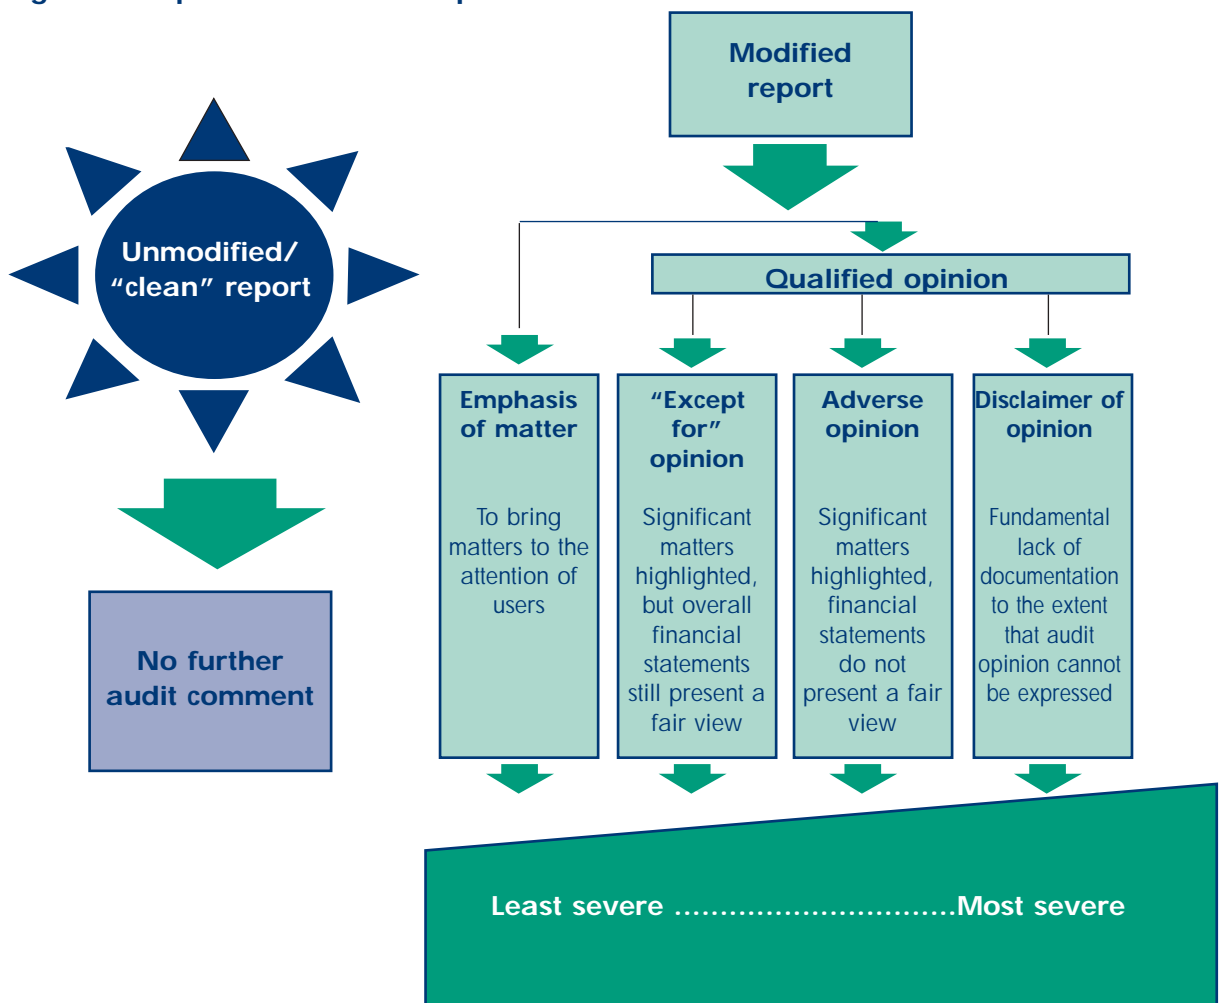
Modified report

Unmodified/ “clean” report

No further audit comment

Qualified opinion

Emphasis of matter

To bring matters to the attention of users

“Except for” opinion

Significant matters highlighted, but overall financial statements still present a fair view

Adverse opinion

Significant matters highlighted, financial statements do not present a fair view

Disclaimer of opinion

Fundamental lack of documentation to the extent that audit opinion cannot be expressed

Least severe ..............................Most severe